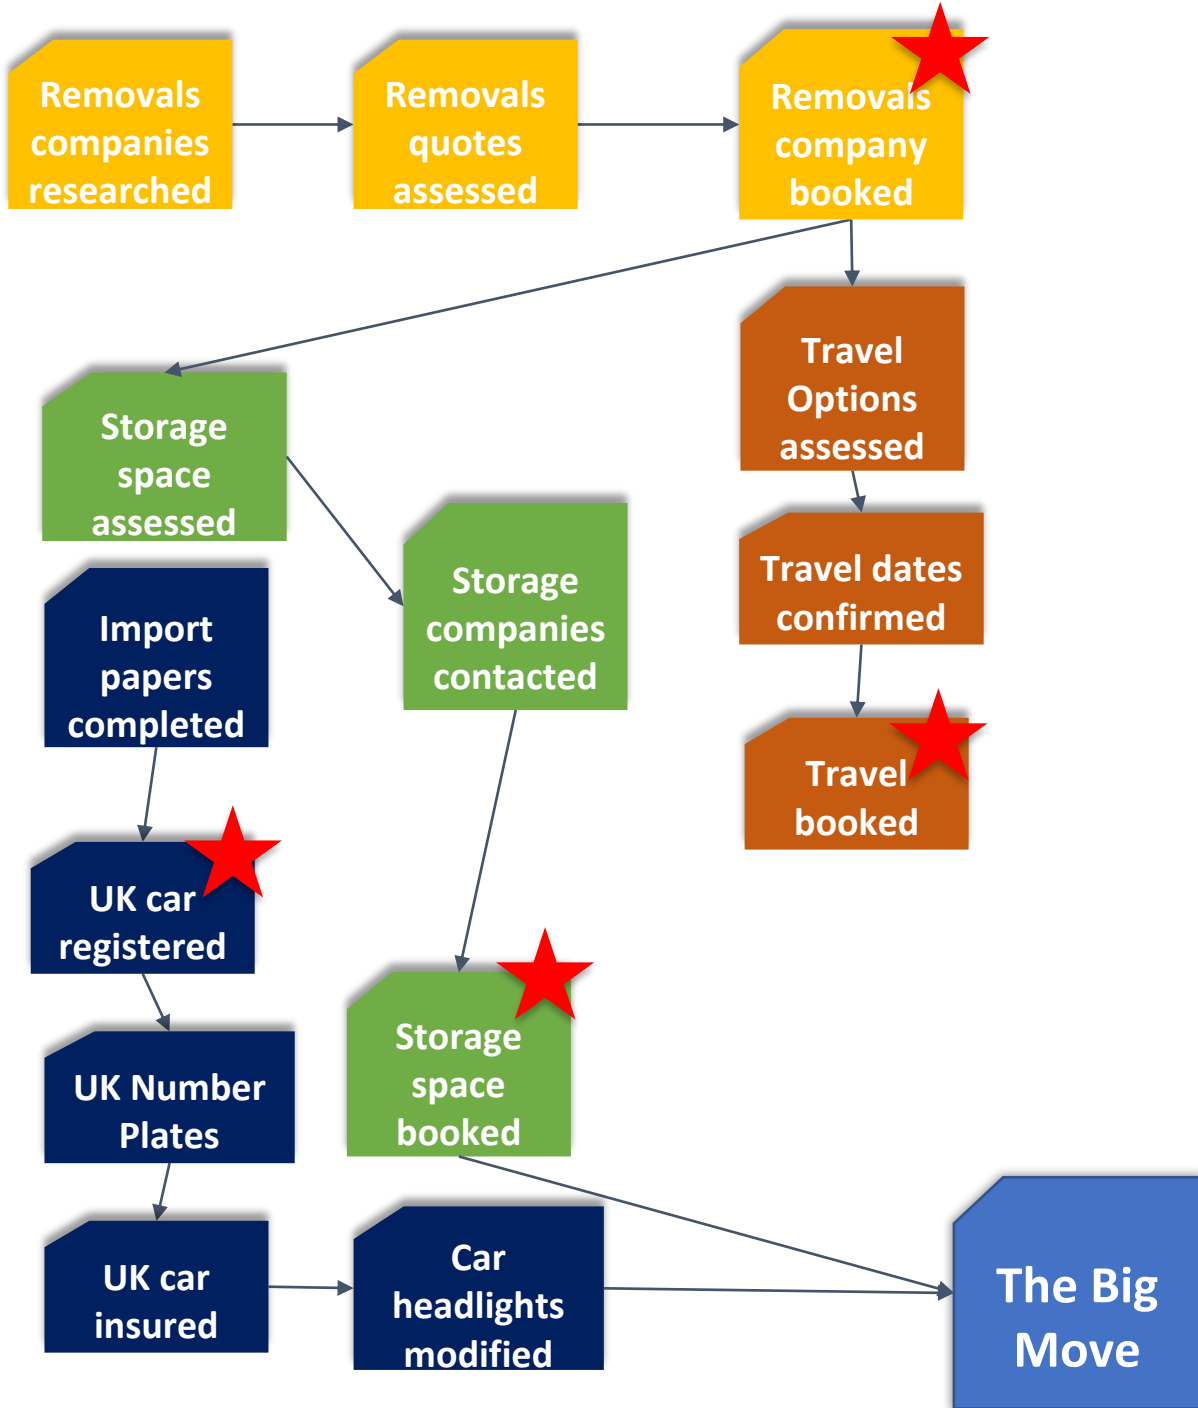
Removals companies researched

Removals quotes assessed

Removals company booked

Storage space assessed

Travel Options assessed

Storage companies contacted

Travel dates confirmed

Import papers completed

Travel booked

UK car registered

Storage space booked

UK Number Plates

UK car insured

Car headlights modified

The Big Move